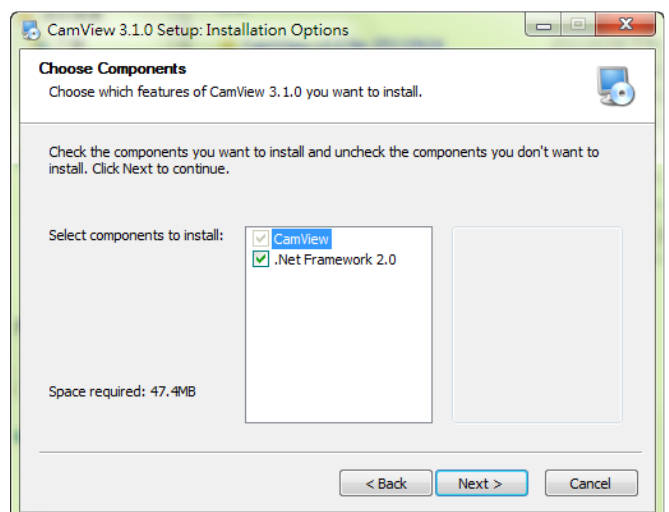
CamView 3.1.0 Setup: Installation Options

Choose Components

Choose which features of CamView 3.1.0 you want to install.

Check the components you want to install and uncheck the components you don't want to install. Click Next to continue.

Select components to install:

CamView

.Net Framework 2.0

Space required: 47.4MB

< Back

Next >

Cancel